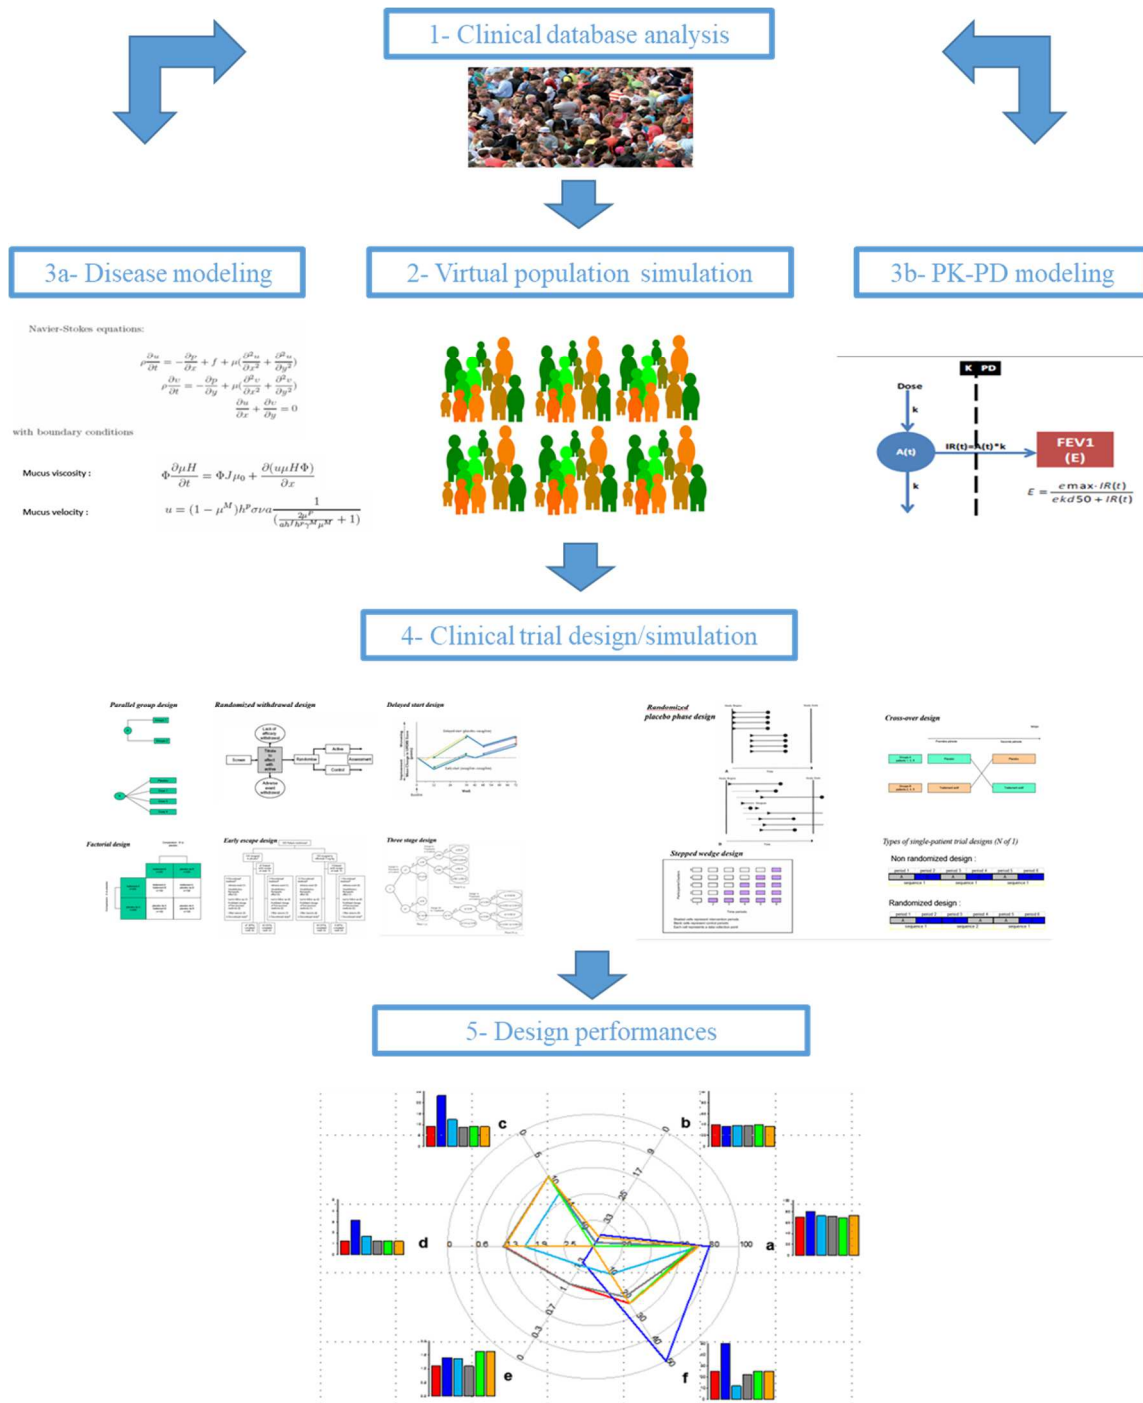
1- Clinical database analysis

3a- Disease modeling

2- Virtual population simulation

3b- PK-PD modeling

Navier-Stokes equations:

$\rho\frac{\partial u}{\partial t} = -\frac{\partial p}{\partial x} + f + \mu(\frac{\partial^2 u}{\partial x^2} + \frac{\partial^2 u}{\partial y^2})$

$\rho\frac{\partial v}{\partial t} = -\frac{\partial p}{\partial y} + \mu(\frac{\partial^2 v}{\partial x^2} + \frac{\partial^2 v}{\partial y^2})$

$\frac{\partial u}{\partial x} + \frac{\partial v}{\partial y} = 0$

with boundary conditions

Mucus viscosity : $\Phi\frac{\partial \mu H}{\partial t} = \Phi J_{\mu 0} + \frac{\partial(u\mu H\Phi)}{\partial x}$

Mucus velocity : $u = (1-\mu^M)h^P\sigma\nu a\frac{1}{(\frac{2\mu^P}{ah^Ph^{\gamma}M\mu^M}+1)}$

K PD

Dose

k

A(t)

IR(t)=A(t)*k

FEV1 (E)

k

$E = \frac{emax \cdot IR(t)}{ekd50 + IR(t)}$

4- Clinical trial design/simulation

Parallel group design

Randomized withdrawal design

Delayed start design

Randomized placebo phase design

Cross-over design

Factorial design

Early escape design

Three stage design

Stepped wedge design

Types of single-patient trial designs (N of 1)

Non randomized design :

Randomized design :

5- Design performances

c

b

d

a

e

f

100

0.6